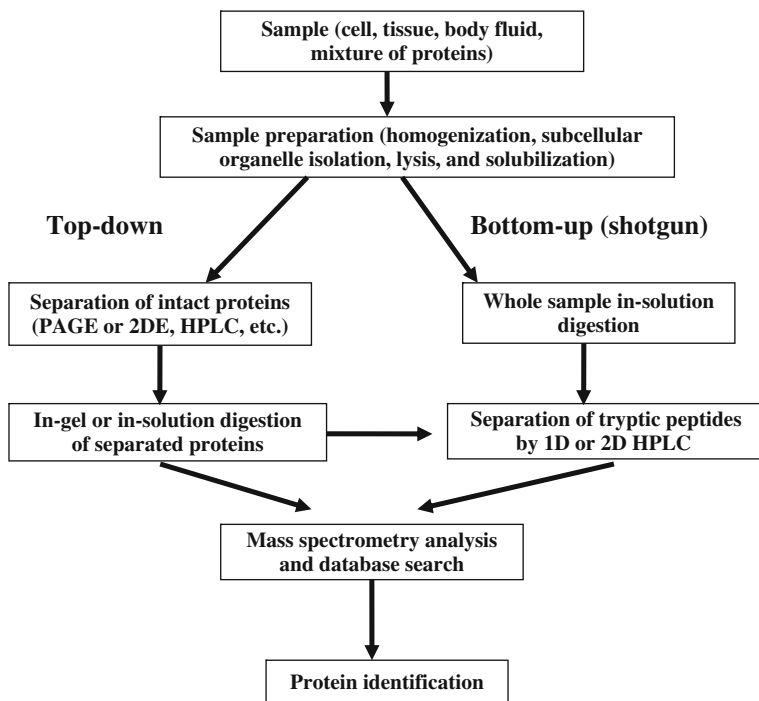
Sample (cell, tissue, body fluid, mixture of proteins)

Sample preparation (homogenization, subcellular organelle isolation, lysis, and solubilization)

Top-down

Bottom-up (shotgun)

Separation of intact proteins (PAGE or 2DE, HPLC, etc.)

Whole sample in-solution digestion

In-gel or in-solution digestion of separated proteins

Separation of tryptic peptides by 1D or 2D HPLC

Mass spectrometry analysis and database search

Protein identification